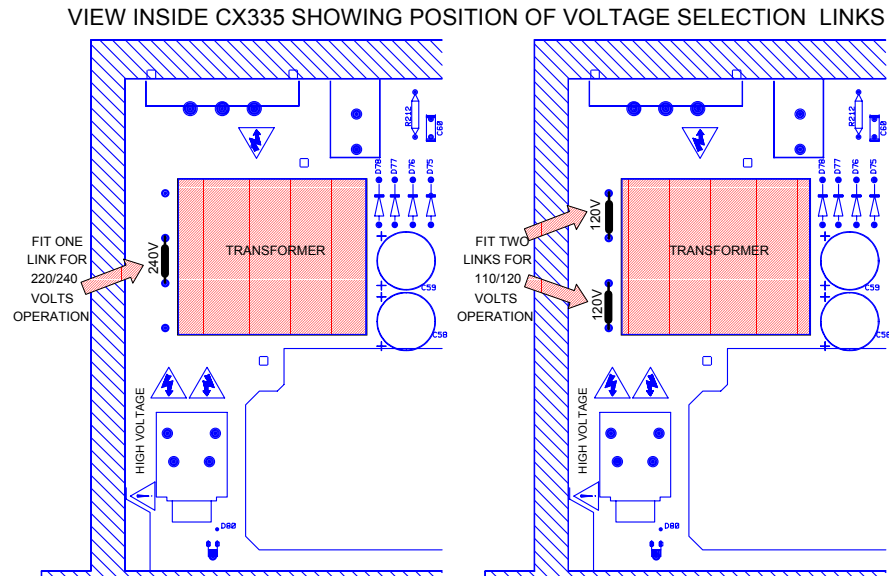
VIEW INSIDE CX335 SHOWING POSITION OF VOLTAGE SELECTION LINKS

R212
C60
D78 D77 D76 D75
240V
TRANSFORMER
FIT ONE LINK FOR 220/240 VOLTS OPERATION
C59
C58
HIGH VOLTAGE
D80

R212
C60
D78 D77 D76 D75
120V
120V
TRANSFORMER
FIT TWO LINKS FOR 110/120 VOLTS OPERATION
C59
C58
HIGH VOLTAGE
D80